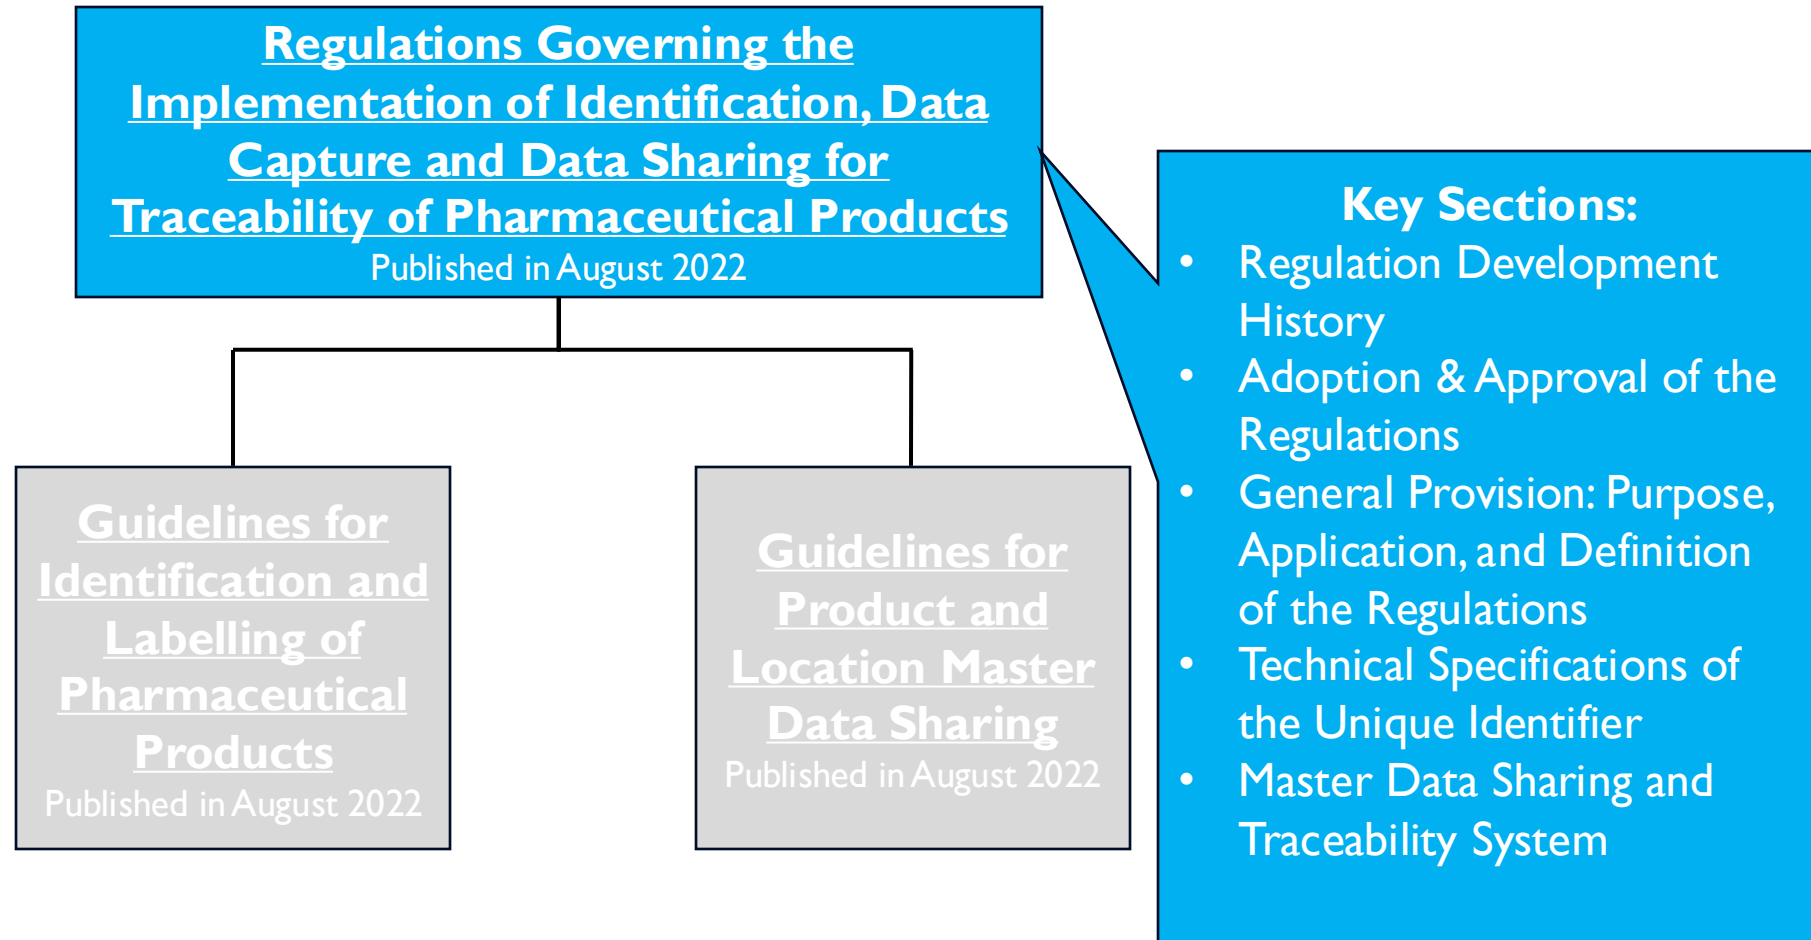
Regulations Governing the Implementation of Identification, Data Capture and Data Sharing for Traceability of Pharmaceutical Products
Published in August 2022

Guidelines for Identification and Labelling of Pharmaceutical Products
Published in August 2022

Guidelines for Product and Location Master Data Sharing
Published in August 2022

Key Sections:
• Regulation Development History
• Adoption & Approval of the Regulations
• General Provision: Purpose, Application, and Definition of the Regulations
• Technical Specifications of the Unique Identifier
• Master Data Sharing and Traceability System